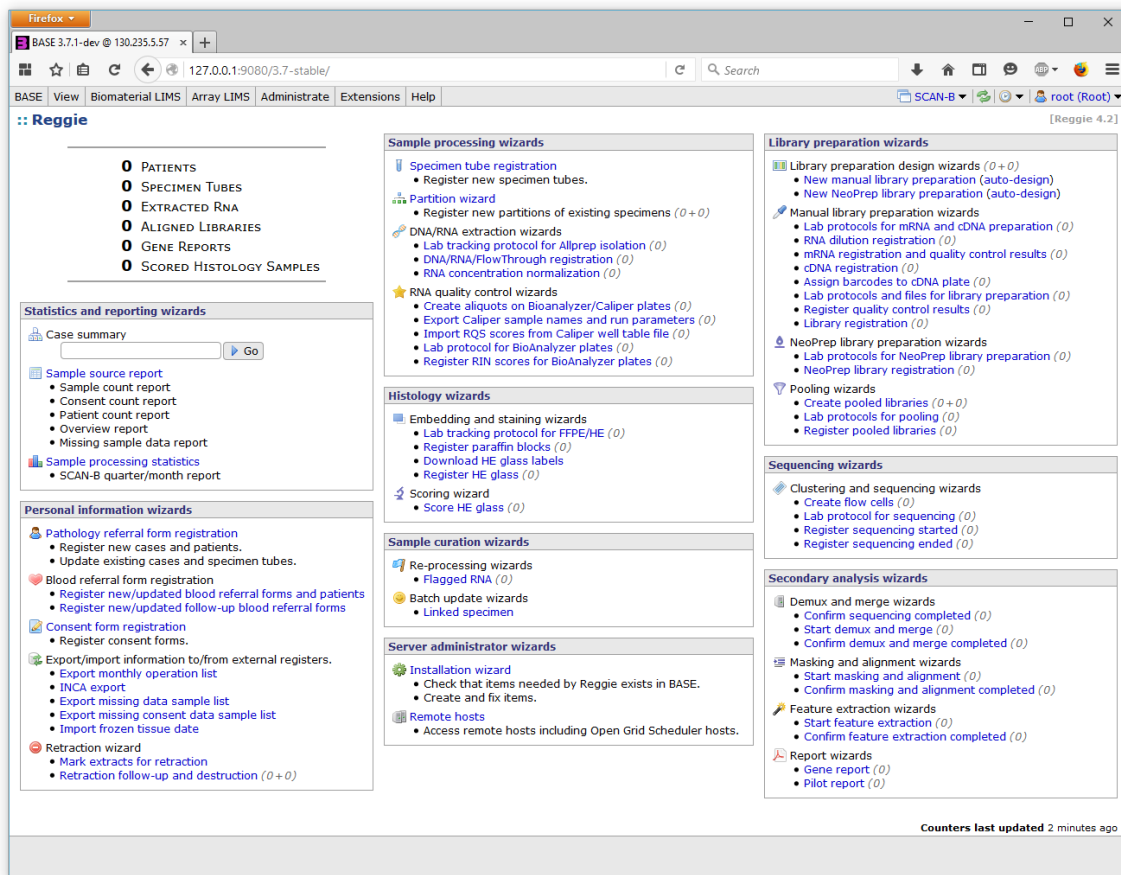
Firefox

BASE 3.7.1-dev @ 130.235.5.57 × +

127.0.0.1:9080/3.7-stable/

Search

BASE | View | Biomaterial LIMS | Array LIMS | Administrate | Extensions | Help

SCAN-B ▾ | root (Root) ▾

:: Reggie

[Reggie 4.2]

0 Patients
0 Specimen Tubes
0 Extracted Rna
0 Aligned Libraries
0 Gene Reports
0 Scored Histology Samples

Statistics and reporting wizards

Case summary
Go

Sample source report
• Sample count report
• Consent count report
• Patient count report
• Overview report
• Missing sample data report

Sample processing statistics
• SCAN-B quarter/month report

Personal information wizards

Pathology referral form registration
• Register new cases and patients.
• Update existing cases and specimen tubes.

Blood referral form registration
• Register new/updated blood referral forms and patients
• Register new/updated follow-up blood referral forms

Consent form registration
• Register consent forms.

Export/import information to/from external registers.
• Export monthly operation list
• INCA export
• Export missing data sample list
• Export missing consent data sample list
• Import frozen tissue date

Retraction wizard
• Mark extracts for retraction
• Retraction follow-up and destruction (0+0)

Sample processing wizards

Specimen tube registration
• Register new specimen tubes.

Partition wizard
• Register new partitions of existing specimens (0+0)

DNA/RNA extraction wizards
• Lab tracking protocol for Allprep isolation (0)
• DNA/RNA/FlowThrough registration (0)
• RNA concentration normalization (0)

RNA quality control wizards
• Create aliquots on Bioanalyzer/Caliper plates (0)
• Export Caliper sample names and run parameters (0)
• Import RQS scores from Caliper well table file (0)
• Lab protocol for BioAnalyzer plates (0)
• Register RIN scores for BioAnalyzer plates (0)

Histology wizards

Embedding and staining wizards
• Lab tracking protocol for FFPE/HE (0)
• Register paraffin blocks (0)
• Download HE glass labels
• Register HE glass (0)

Scoring wizard
• Score HE glass (0)

Sample curation wizards

Re-processing wizards
• Flagged RNA (0)

Batch update wizards
• Linked specimen

Server administrator wizards

Installation wizard
• Check that items needed by Reggie exists in BASE.
• Create and fix items.

Remote hosts
• Access remote hosts including Open Grid Scheduler hosts.

Library preparation wizards

Library preparation design wizards (0+0)
• New manual library preparation (auto-design)
• New NeoPrep library preparation (auto-design)

Manual library preparation wizards
• Lab protocols for mRNA and cDNA preparation (0)
• RNA dilution registration (0)
• mRNA registration and quality control results (0)
• cDNA registration (0)
• Assign barcodes to cDNA plate (0)
• Lab protocols and files for library preparation (0)
• Register quality control results (0)
• Library registration (0)

NeoPrep library preparation wizards
• Lab protocols for NeoPrep library preparation (0)
• NeoPrep library registration (0)

Pooling wizards
• Create pooled libraries (0+0)
• Lab protocols for pooling (0)
• Register pooled libraries (0)

Sequencing wizards

Clustering and sequencing wizards
• Create flow cells (0)
• Lab protocol for sequencing (0)
• Register sequencing started (0)
• Register sequencing ended (0)

Secondary analysis wizards

Demux and merge wizards
• Confirm sequencing completed (0)
• Start demux and merge (0)
• Confirm demux and merge completed (0)

Masking and alignment wizards
• Start masking and alignment (0)
• Confirm masking and alignment completed (0)

Feature extraction wizards
• Start feature extraction (0)
• Confirm feature extraction completed (0)

Report wizards
• Gene report (0)
• Pilot report (0)

Counters last updated 2 minutes ago